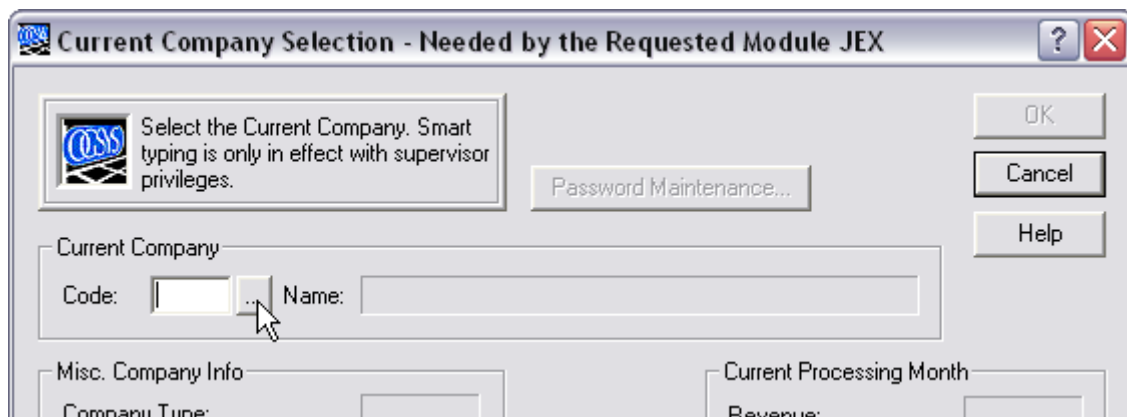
Current Company Selection - Needed by the Requested Module JEX

?

Select the Current Company. Smart typing is only in effect with supervisor privileges.

Password Maintenance...

OK

Cancel

Help

Current Company

Code: ... Name:

Misc. Company Info

Company Type:

Current Processing Month

Revenue: